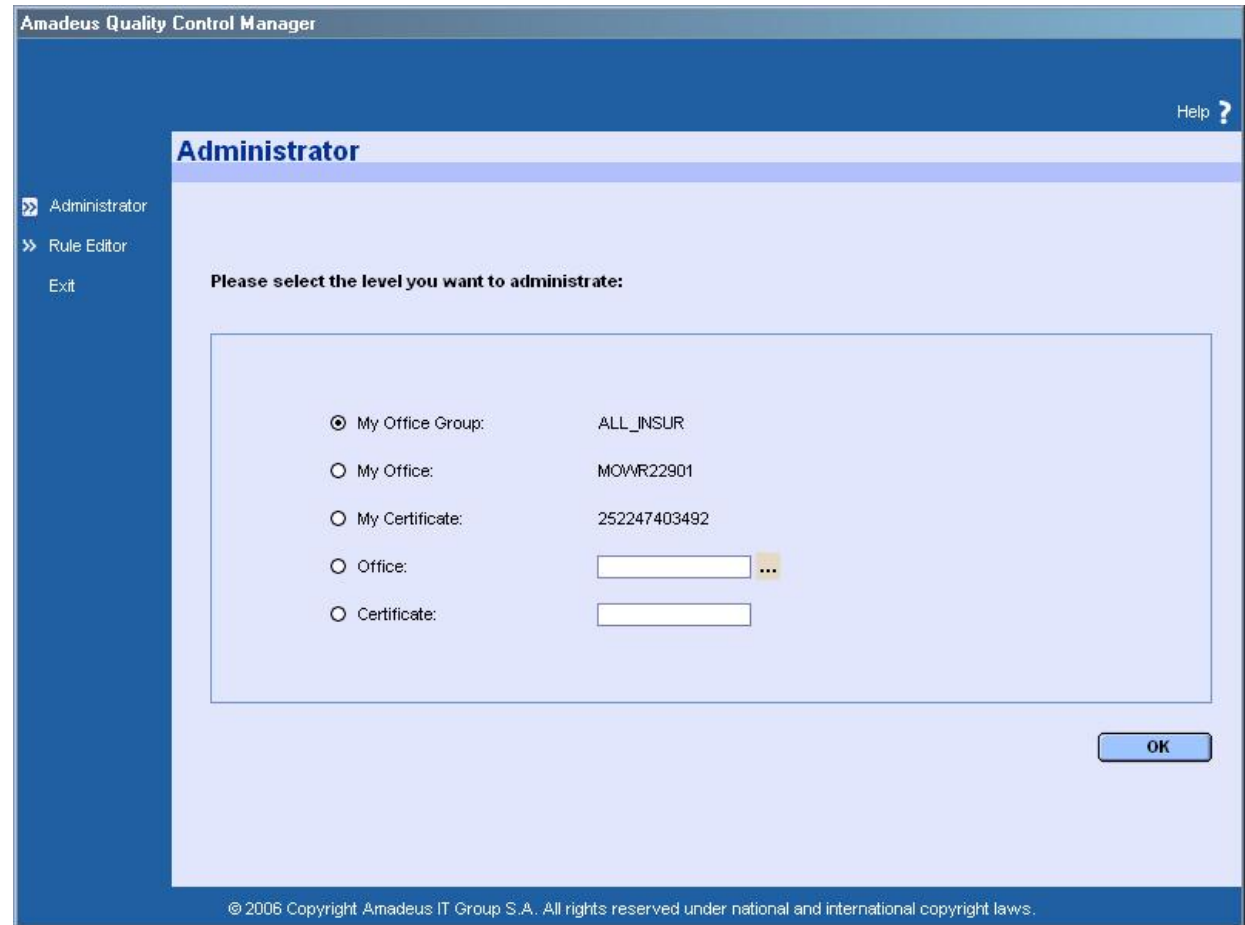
Amadeus Quality Control Manager

Help ?

Administrator

Administrator
Rule Editor
Exit

Please select the level you want to administrate:

My Office Group: ALL_INSUR
My Office: MOWR22901
My Certificate: 252247403492
Office: ...
Certificate:

OK

© 2006 Copyright Amadeus IT Group S.A. All rights reserved under national and international copyright laws.